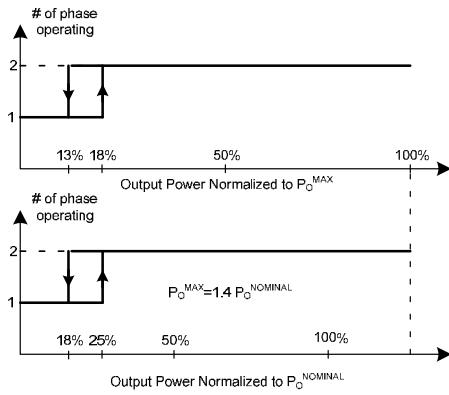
# of phase operating

2

1

13% 18% 50% 100%

Output Power Normalized to $P_O^{MAX}$

# of phase operating

2

1

$P_O^{MAX}$=1.4 $P_O^{NOMINAL}$

18% 25% 50% 100%

Output Power Normalized to $P_O^{NOMINAL}$